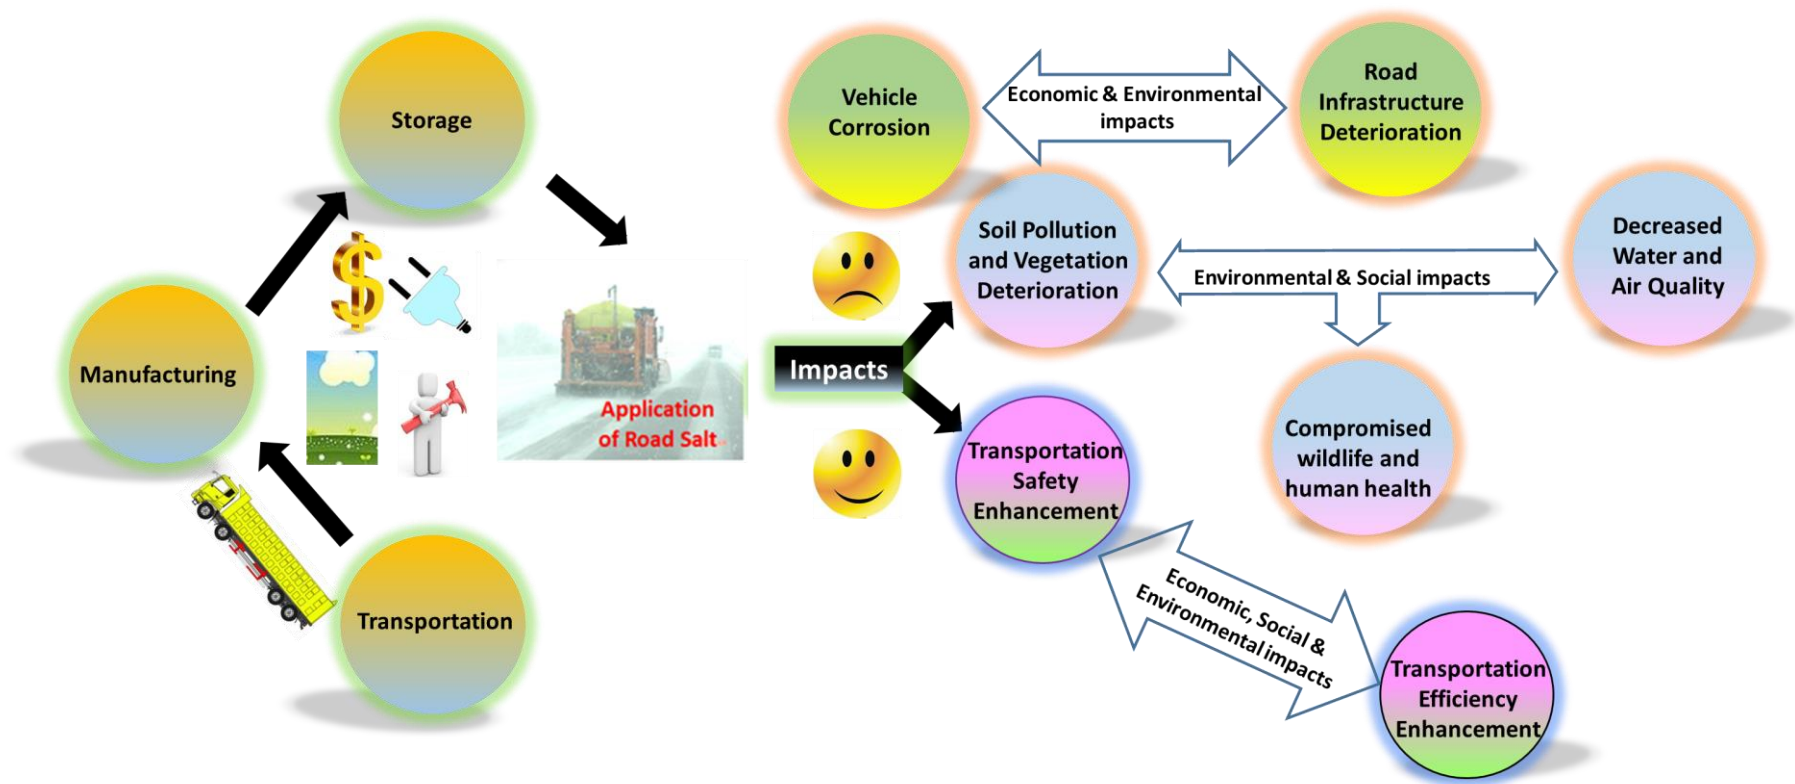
Storage

Manufacturing

Transportation

Application of Road Salt

Impacts

Vehicle Corrosion

Economic & Environmental impacts

Road Infrastructure Deterioration

Soil Pollution and Vegetation Deterioration

Environmental & Social impacts

Decreased Water and Air Quality

Compromised wildlife and human health

Transportation Safety Enhancement

Economic, Social & Environmental impacts

Transportation Efficiency Enhancement